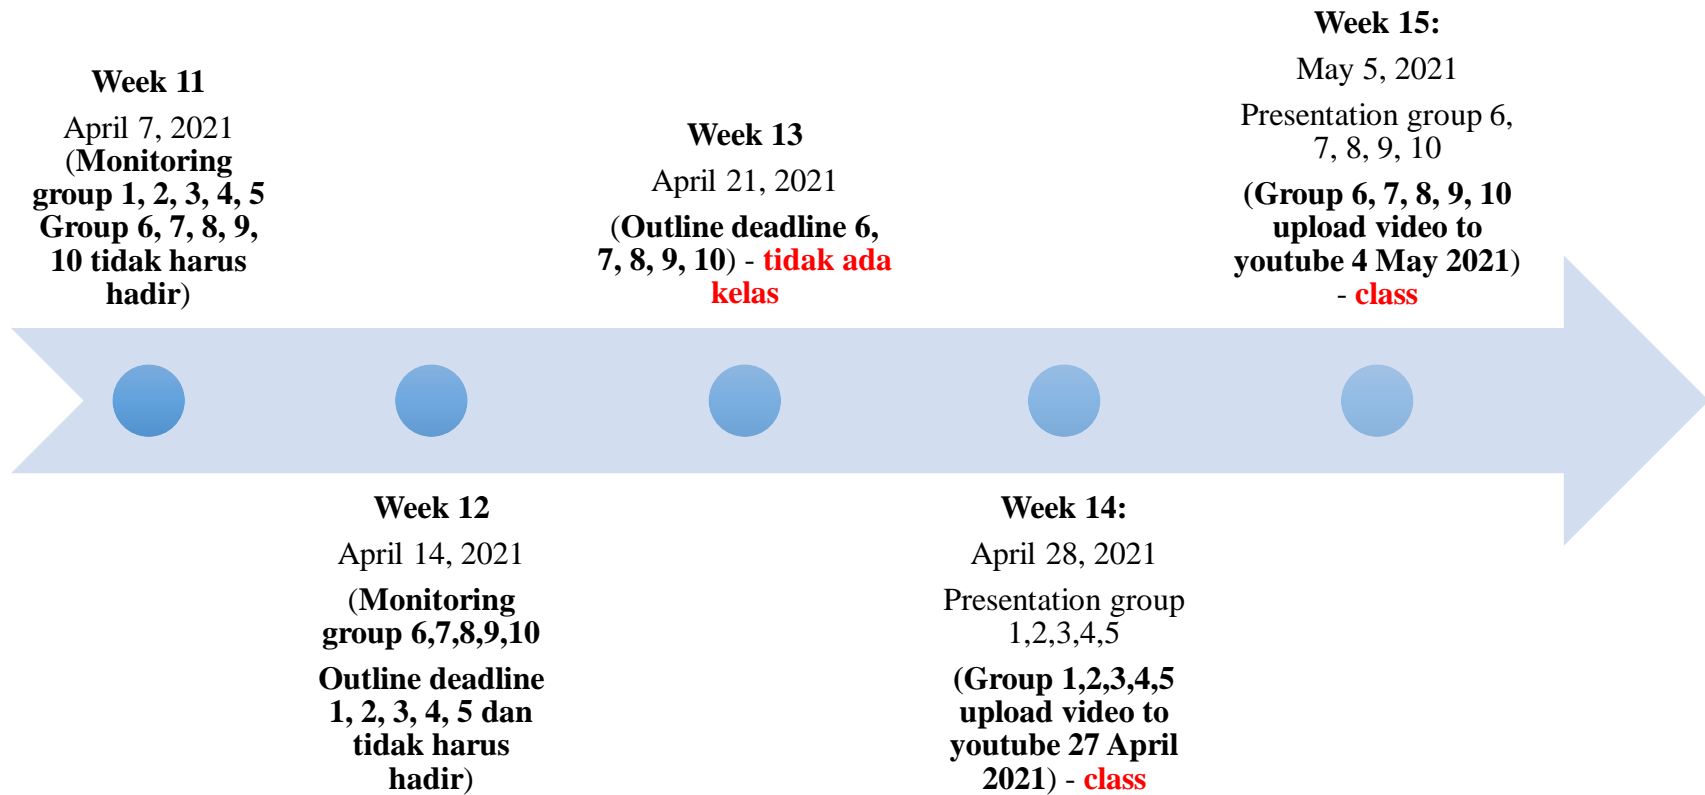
Week 11
April 7, 2021
(Monitoring group 1, 2, 3, 4, 5 Group 6, 7, 8, 9, 10 tidak harus hadir)

Week 12
April 14, 2021
(Monitoring group 6,7,8,9,10
Outline deadline 1, 2, 3, 4, 5 dan tidak harus hadir)

Week 13
April 21, 2021
(Outline deadline 6, 7, 8, 9, 10) - tidak ada kelas

Week 14:
April 28, 2021
Presentation group 1,2,3,4,5
(Group 1,2,3,4,5 upload video to youtube 27 April 2021) - class

Week 15:
May 5, 2021
Presentation group 6, 7, 8, 9, 10
(Group 6, 7, 8, 9, 10 upload video to youtube 4 May 2021) - class